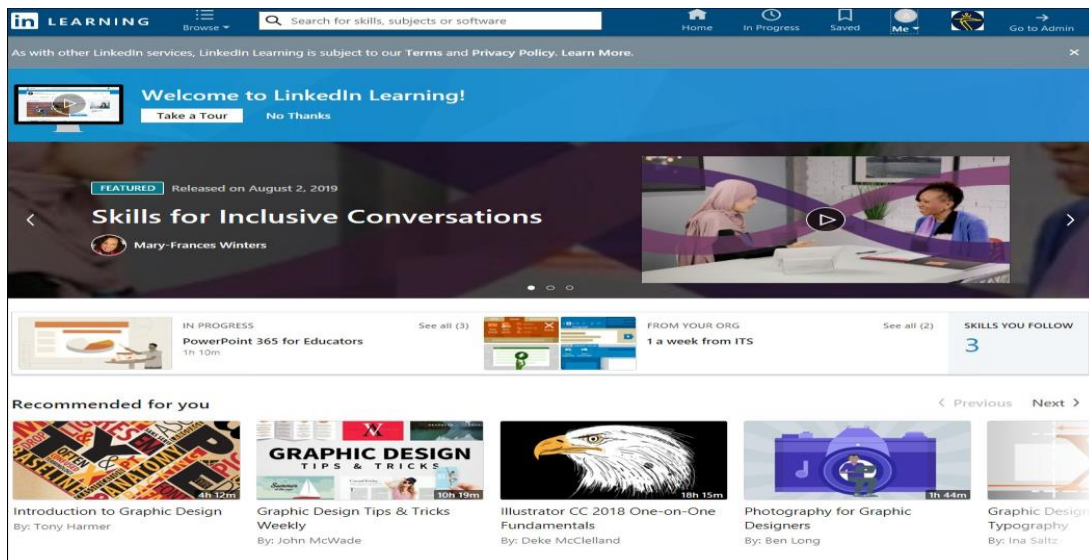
in LEARNING Browse Search for skills, subjects or software Home In Progress Saved Me Go to Admin

As with other LinkedIn services, LinkedIn Learning is subject to our Terms and Privacy Policy. Learn More. ×

Welcome to LinkedIn Learning!
Take a Tour No Thanks

FEATURED Released on August 2, 2019
Skills for Inclusive Conversations
Mary-Frances Winters

IN PROGRESS See all (3)
PowerPoint 365 for Educators
1h 10m

FROM YOUR ORG See all (2)
1 a week from ITS

SKILLS YOU FOLLOW
3

Recommended for you
‹ Previous Next ›

4h 12m
Introduction to Graphic Design
By: Tony Harmer

GRAPHIC DESIGN TIPS & TRICKS
10h 19m
Graphic Design Tips & Tricks Weekly
By: John McWade

18h 15m
Illustrator CC 2018 One-on-One Fundamentals
By: Deke McClelland

1h 44m
Photography for Graphic Designers
By: Ben Long

Graphic Design Typography
By: Ina Saltz